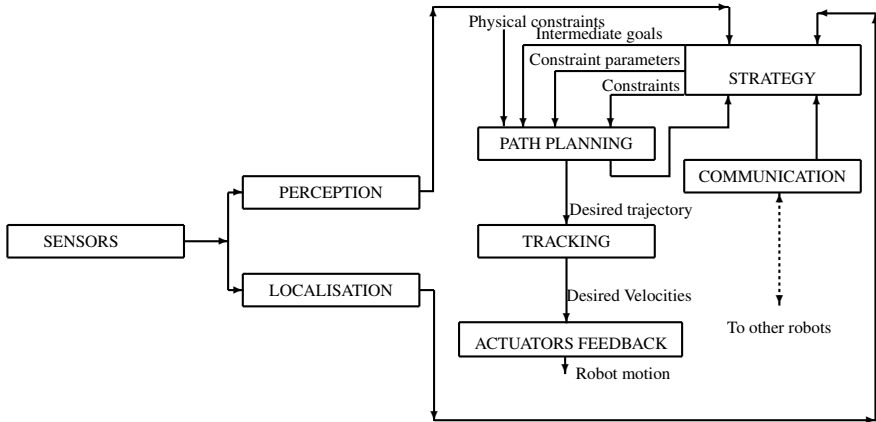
Physical constraints
Intermediate goals
Constraint parameters
Constraints
STRATEGY
PATH PLANNING
COMMUNICATION
PERCEPTION
Desired trajectory
SENSORS
TRACKING
LOCALISATION
Desired Velocities
To other robots
ACTUATORS FEEDBACK
Robot motion